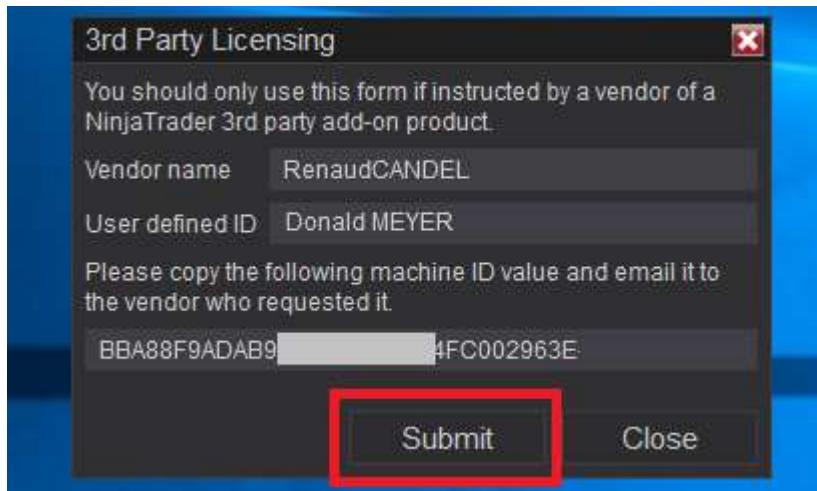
3rd Party Licensing

You should only use this form if instructed by a vendor of a NinjaTrader 3rd party add-on product.

Vendor name RenaudCANDEL

User defined ID Donald MEYER

Please copy the following machine ID value and email it to the vendor who requested it.

BBA88F9ADAB9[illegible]4FC002963E

Submit Close